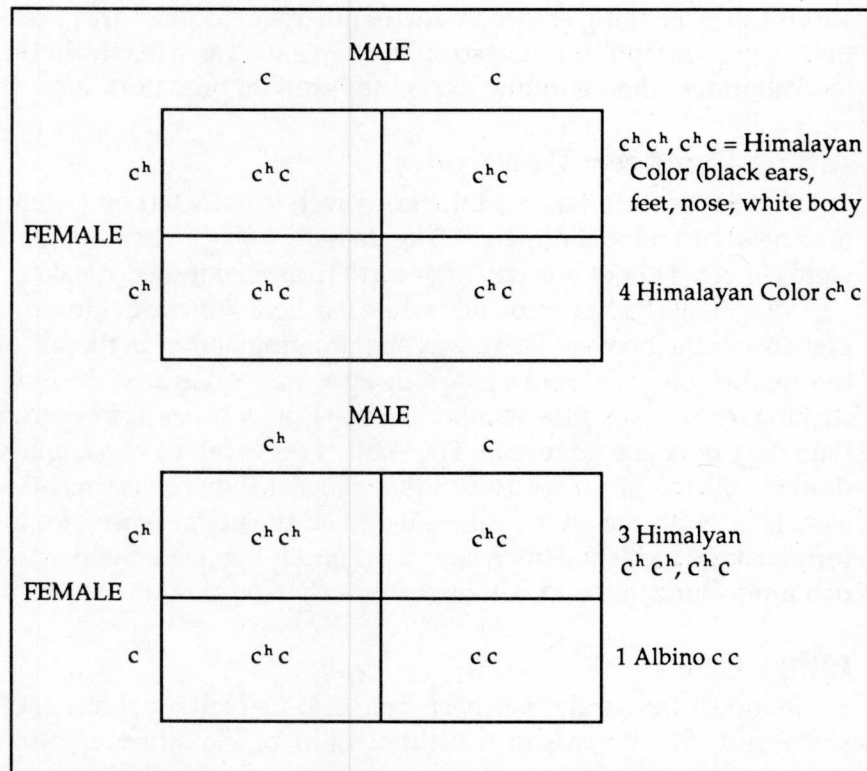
MALE

| | $c$ | $c$ |
|---|---|---|
| $c^h$ | $c^h c$ | $c^h c$ |
| $c^h$ | $c^h c$ | $c^h c$ |

FEMALE

$c^h c^h$, $c^h c$ = Himalayan Color (black ears, feet, nose, white body

4 Himalayan Color $c^h c$

MALE

| | $c^h$ | $c$ |
|---|---|---|
| $c^h$ | $c^h c^h$ | $c^h c$ |
| $c$ | $c^h c$ | $c c$ |

FEMALE

3 Himalayan $c^h c^h$, $c^h c$

1 Albino $c c$